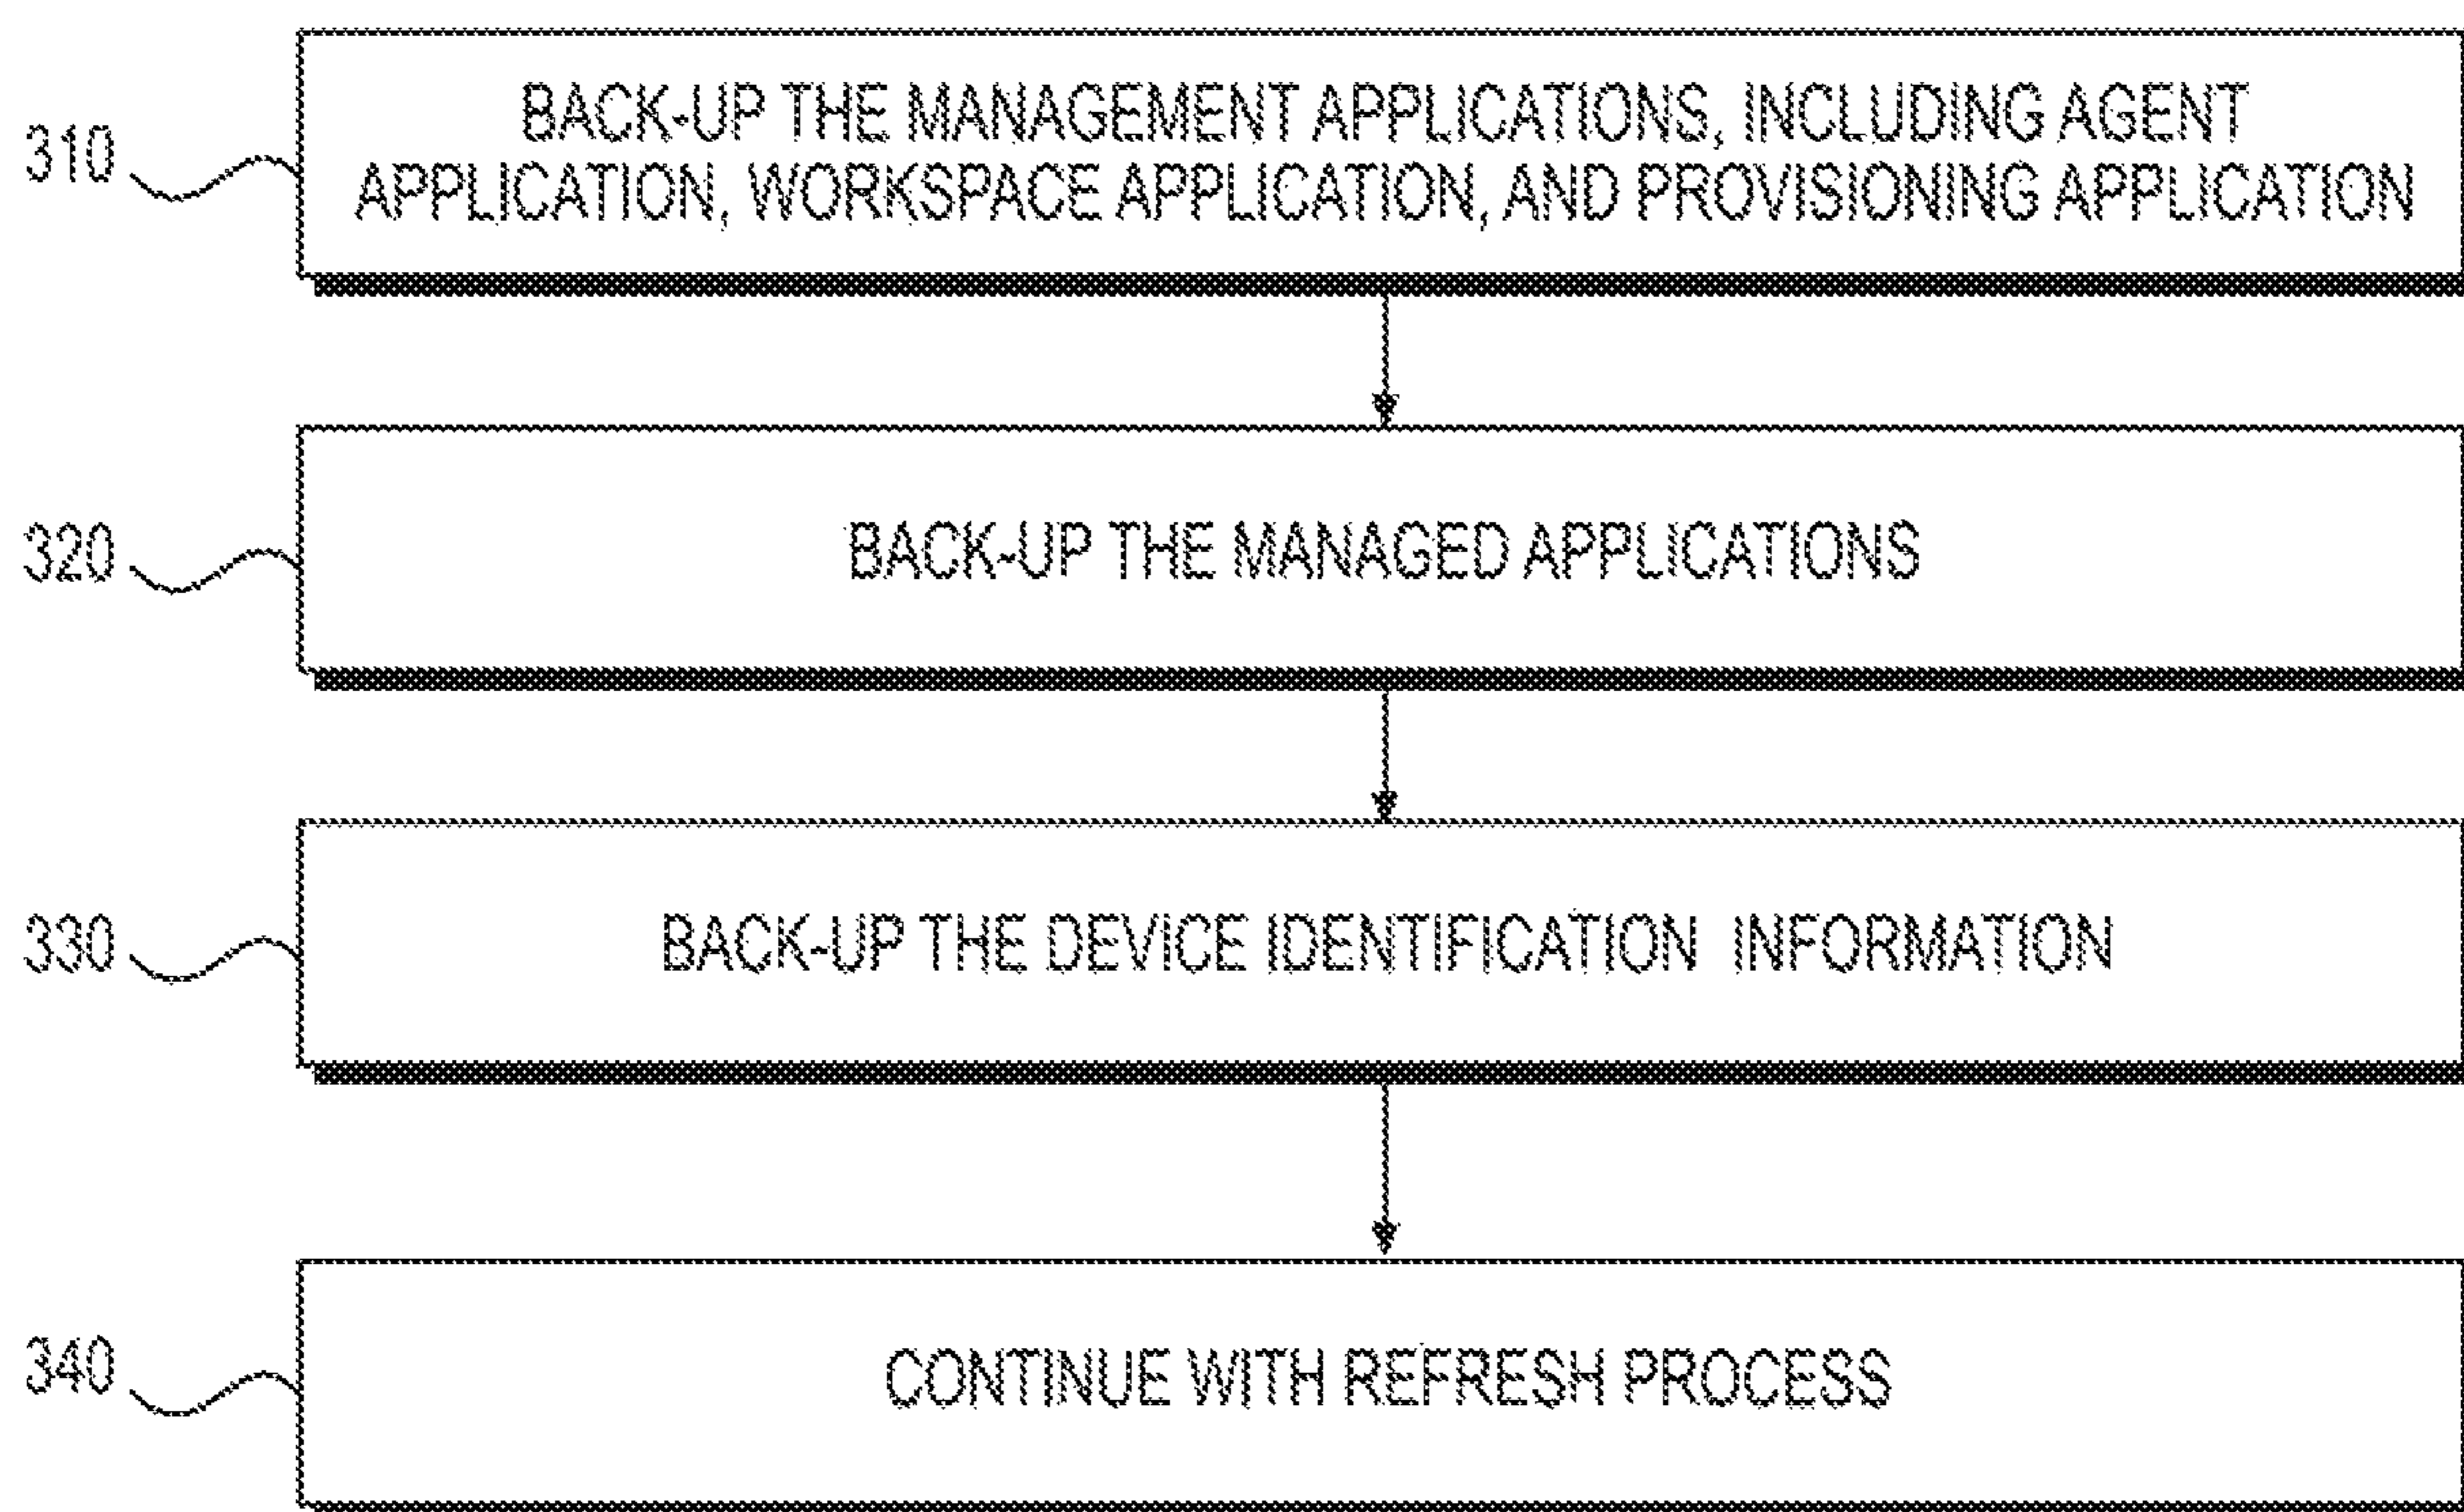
310
BACK-UP THE MANAGEMENT APPLICATIONS, INCLUDING AGENT APPLICATION, WORKSPACE APPLICATION, AND PROVISIONING APPLICATION

320
BACK-UP THE MANAGED APPLICATIONS

330
BACK-UP THE DEVICE IDENTIFICATION INFORMATION

340
CONTINUE WITH REFRESH PROCESS